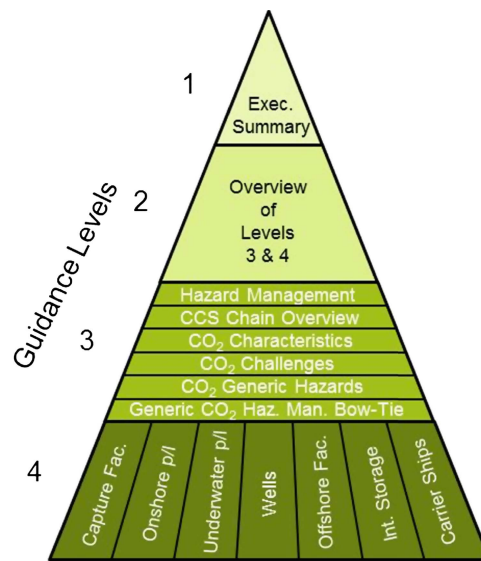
Guidance Levels

1
Exec. Summary

2
Overview of Levels 3 & 4

3
Hazard Management
CCS Chain Overview
$CO_2$ Characteristics
$CO_2$ Challenges
$CO_2$ Generic Hazards
Generic $CO_2$ Haz. Man. Bow-Tie

4
Capture Fac.
Onshore p/l
Underwater p/l
Wells
Offshore Fac.
Int. Storage
Carrier Ships